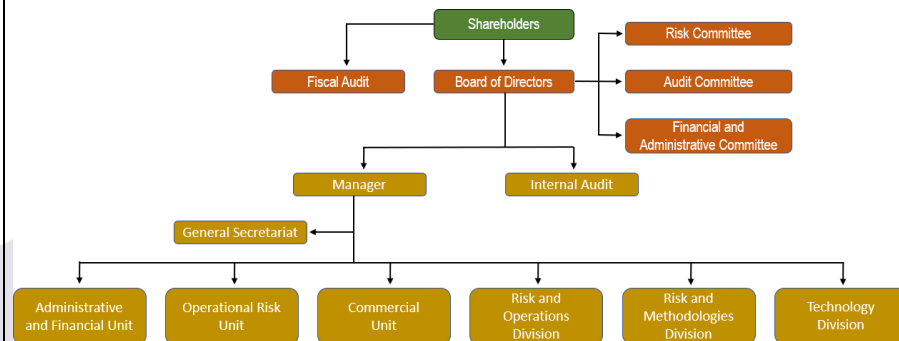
Shareholders

Fiscal Audit

Board of Directors

Risk Committee

Audit Committee

Financial and Administrative Committee

Manager

Internal Audit

General Secretariat

Administrative and Financial Unit

Operational Risk Unit

Commercial Unit

Risk and Operations Division

Risk and Methodologies Division

Technology Division